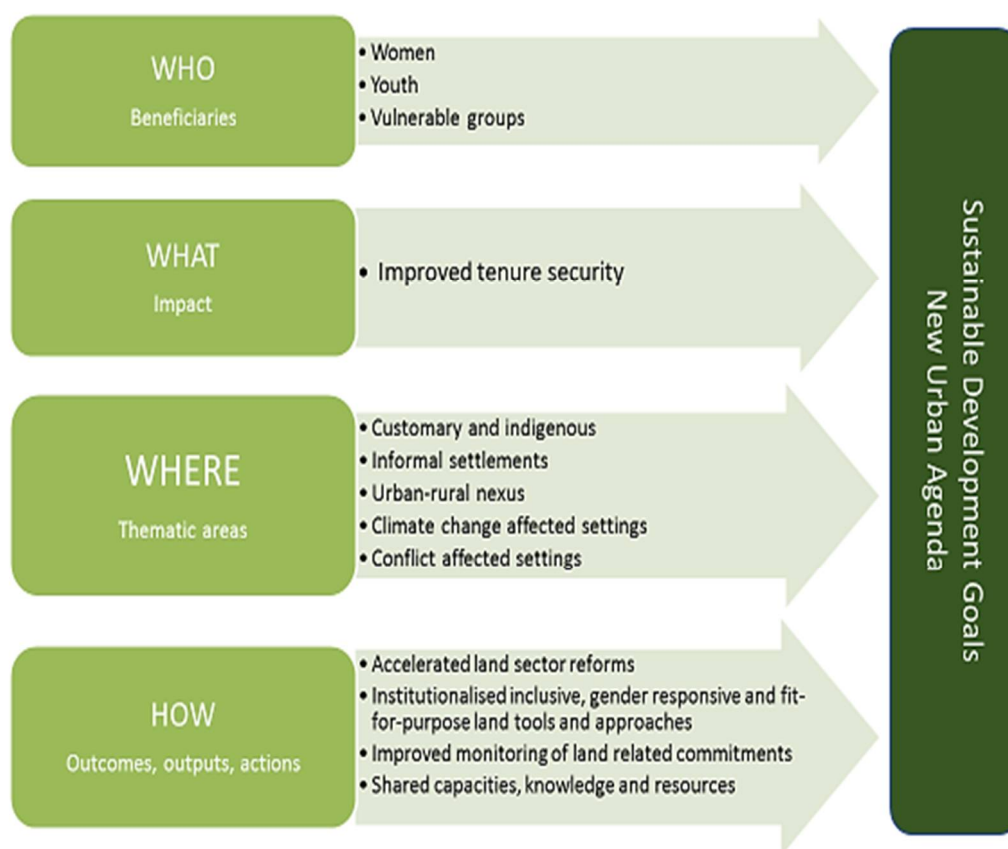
WHO
Beneficiaries

• Women
• Youth
• Vulnerable groups

WHAT
Impact

• Improved tenure security

WHERE
Thematic areas

• Customary and indigenous
• Informal settlements
• Urban-rural nexus
• Climate change affected settings
• Conflict affected settings

HOW
Outcomes, outputs, actions

• Accelerated land sector reforms
• Institutionalised inclusive, gender responsive and fit-for-purpose land tools and approaches
• Improved monitoring of land related commitments
• Shared capacities, knowledge and resources

Sustainable Development Goals
New Urban Agenda